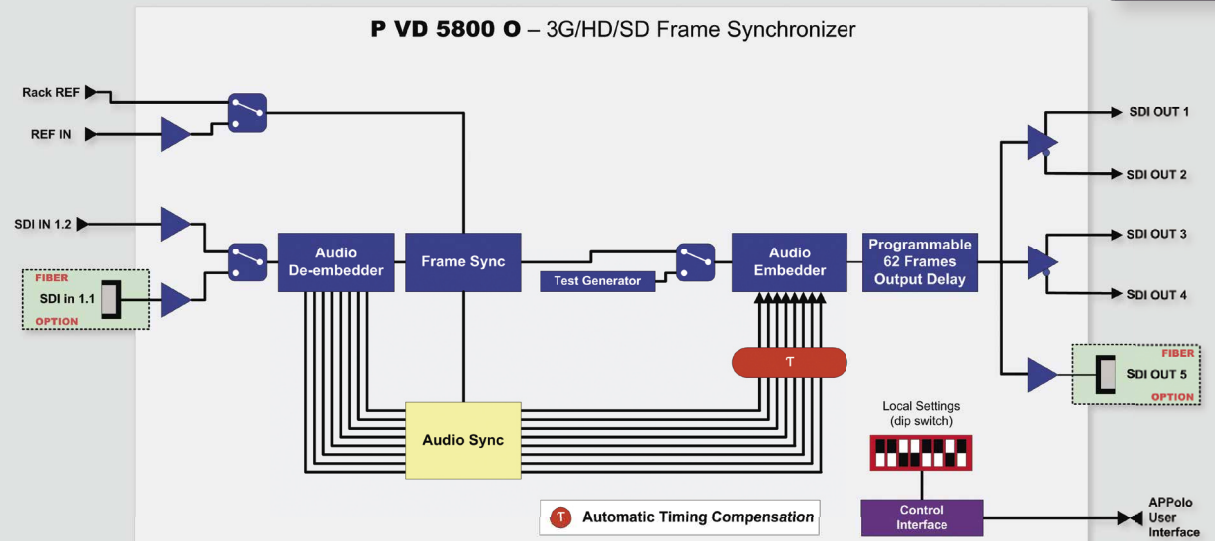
P VD 5800 O – 3G/HD/SD Frame Synchronizer

Rack REF

REF IN

SDI IN 1.2

FIBER
SDI in 1.1
OPTION

Audio De-embedder

Frame Sync

Test Generator

Audio Embedder

Programmable 62 Frames Output Delay

SDI OUT 1

SDI OUT 2

SDI OUT 3

SDI OUT 4

FIBER
SDI OUT 5
OPTION

T

Audio Sync

Local Settings (dip switch)

Control Interface

APPolo User Interface

T Automatic Timing Compensation